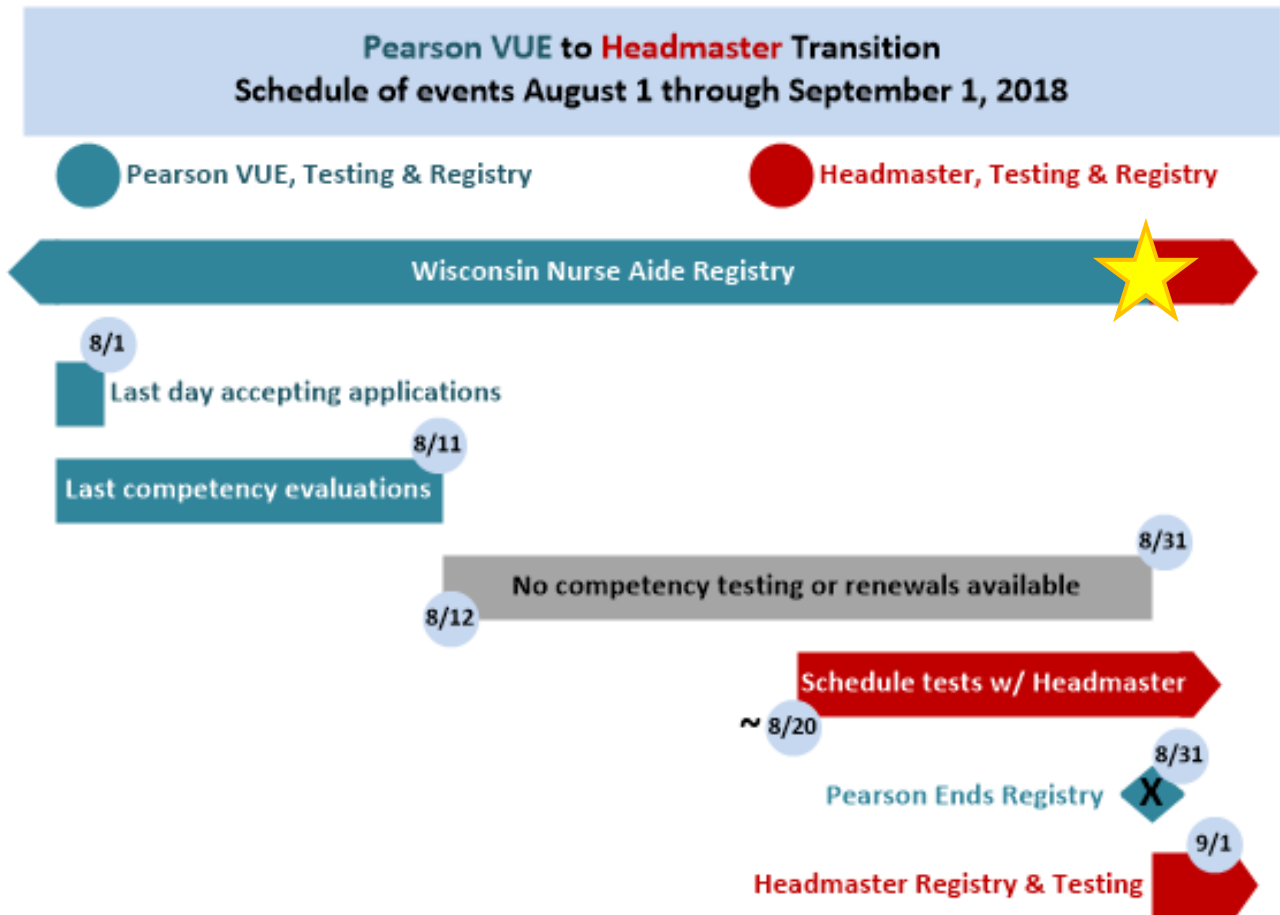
Pearson VUE to Headmaster Transition
Schedule of events August 1 through September 1, 2018

Pearson VUE, Testing & Registry

Headmaster, Testing & Registry

Wisconsin Nurse Aide Registry

8/1
Last day accepting applications

8/11
Last competency evaluations

8/31
No competency testing or renewals available
8/12

Schedule tests w/ Headmaster
~ 8/20

8/31
Pearson Ends Registry X

9/1
Headmaster Registry & Testing